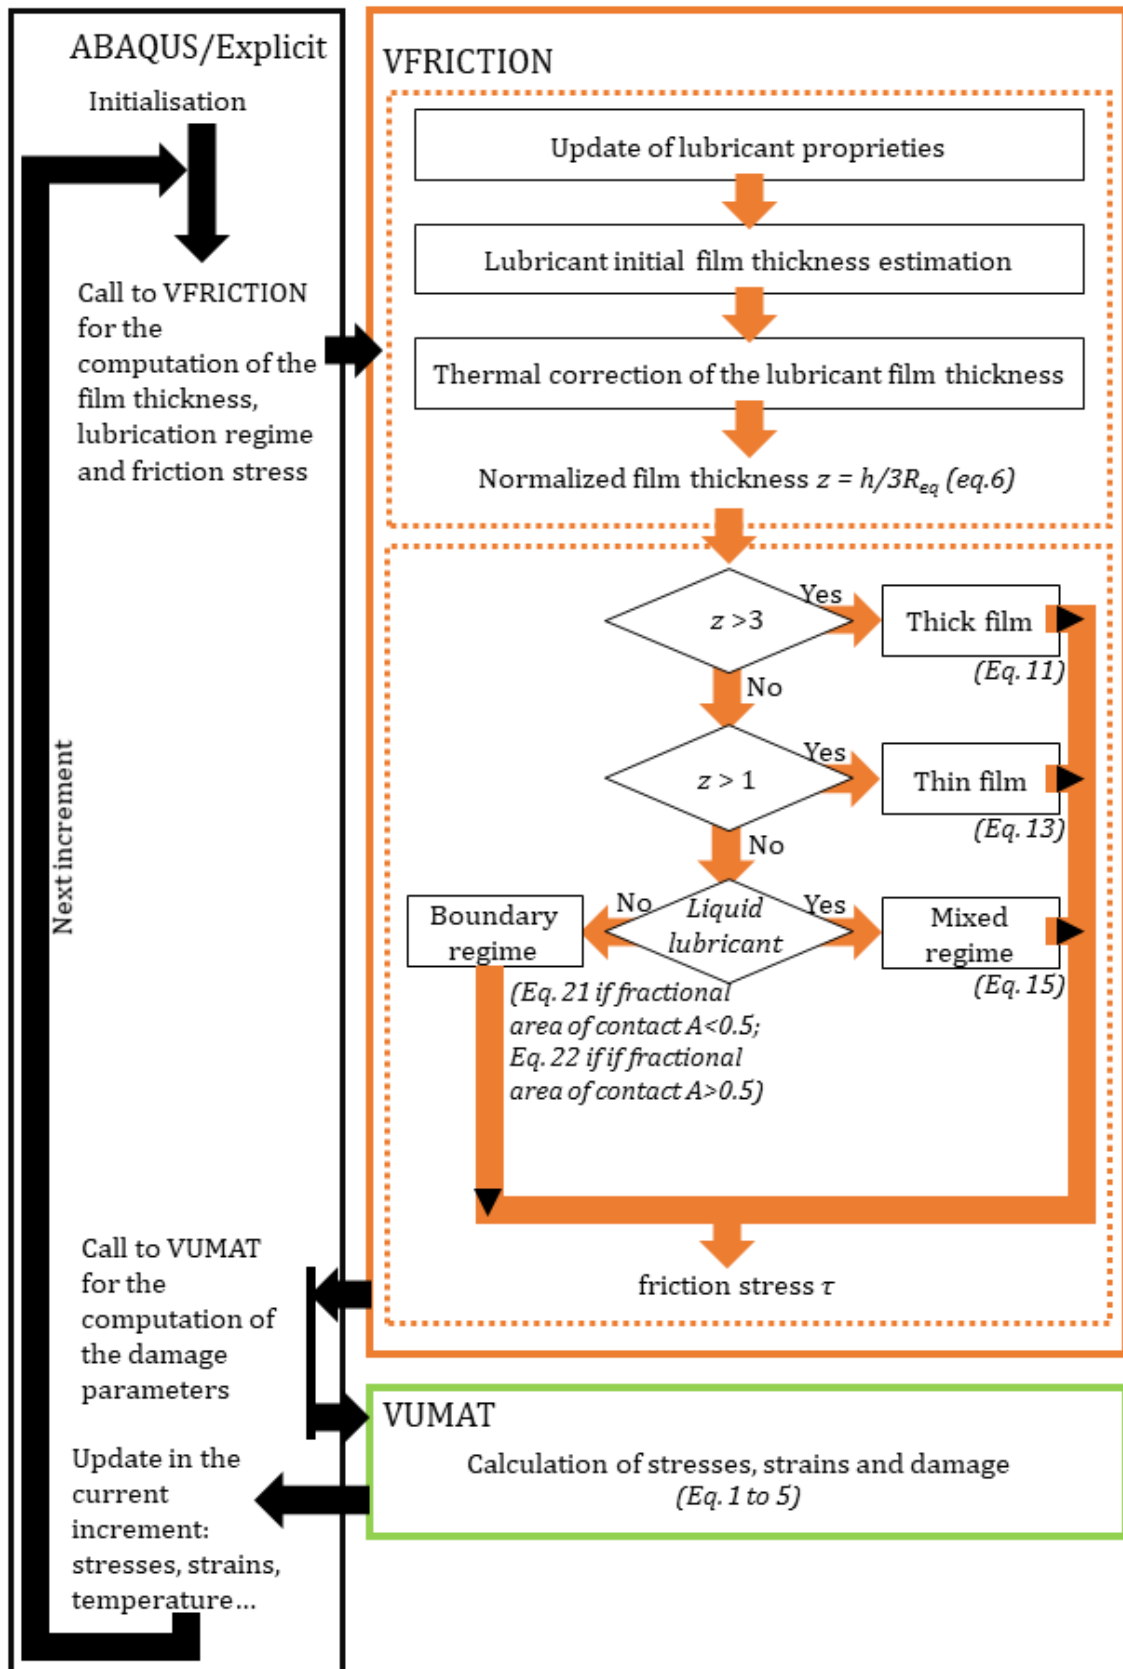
ABAQUS/Explicit

Initialisation

Call to VFRICTION for the computation of the film thickness, lubrication regime and friction stress

Next increment

Call to VUMAT for the computation of the damage parameters

Update in the current increment: stresses, strains, temperature...

VFRICTION

Update of lubricant proprieties

Lubricant initial film thickness estimation

Thermal correction of the lubricant film thickness

Normalized film thickness $z = h/3R_{eq}$ (eq.6)

$z > 3$

Yes

Thick film

(Eq. 11)

No

$z > 1$

Yes

Thin film

(Eq. 13)

No

No

Liquid lubricant

Yes

Boundary regime

Mixed regime

(Eq. 15)

(Eq. 21 if fractional area of contact A<0.5; Eq. 22 if if fractional area of contact A>0.5)

friction stress $\tau$

VUMAT

Calculation of stresses, strains and damage (Eq. 1 to 5)